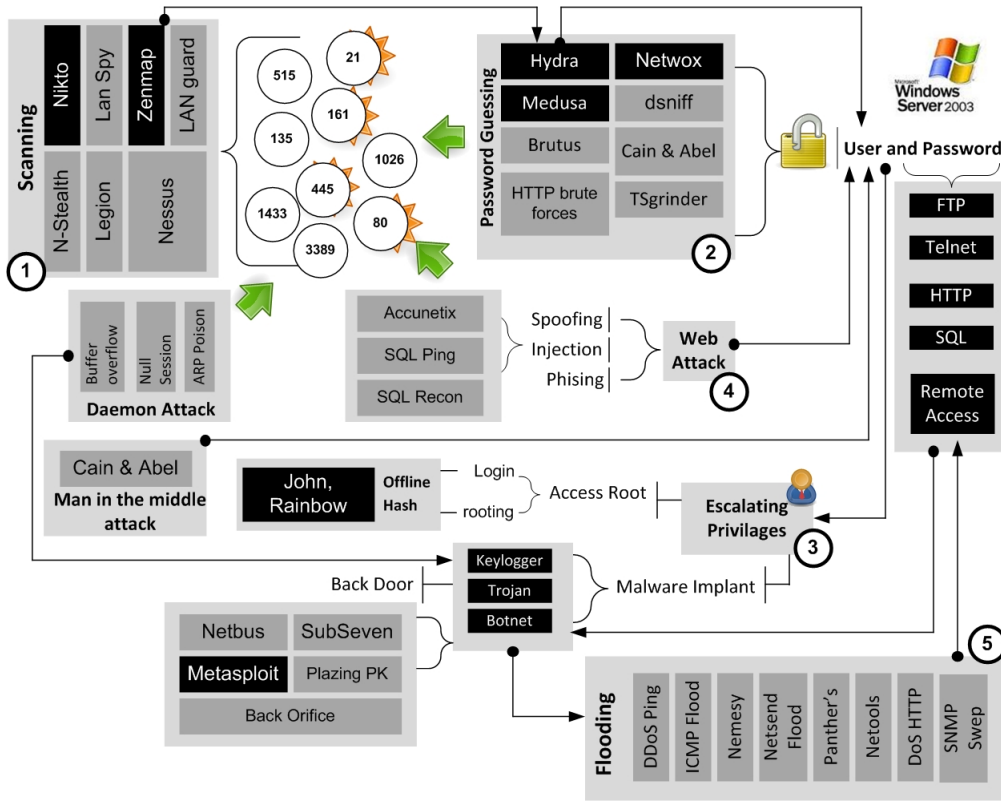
Scanning

Nikto
Lan Spy
Zenmap
LAN guard
N-Stealth
Legion
Nessus

1

515
21
161
135
1026
445
1433
80
3389

Password Guessing

Hydra
Netwox
Medusa
dsniff
Brutus
Cain & Abel
HTTP brute forces
TSgrinder

2

Microsoft Windows Server 2003

User and Password

FTP
Telnet
HTTP
SQL
Remote Access

Buffer overflow
Null Session
ARP Poison
Daemon Attack

Accunetix
SQL Ping
SQL Recon

Spoofing
Injection
Phising

Web Attack

4

Cain & Abel
Man in the middle attack

John, Rainbow
Offline Hash

Login
rooting

Access Root

Escalating Privilages

3

Back Door

Keylogger
Trojan
Botnet

Malware Implant

Netbus
SubSeven
Metasploit
Plazing PK
Back Orifice

5

Flooding

DDoS Ping
ICMP Flood
Nemesy
Netsend Flood
Panther's
Netools
DoS HTTP
SNMP Swep